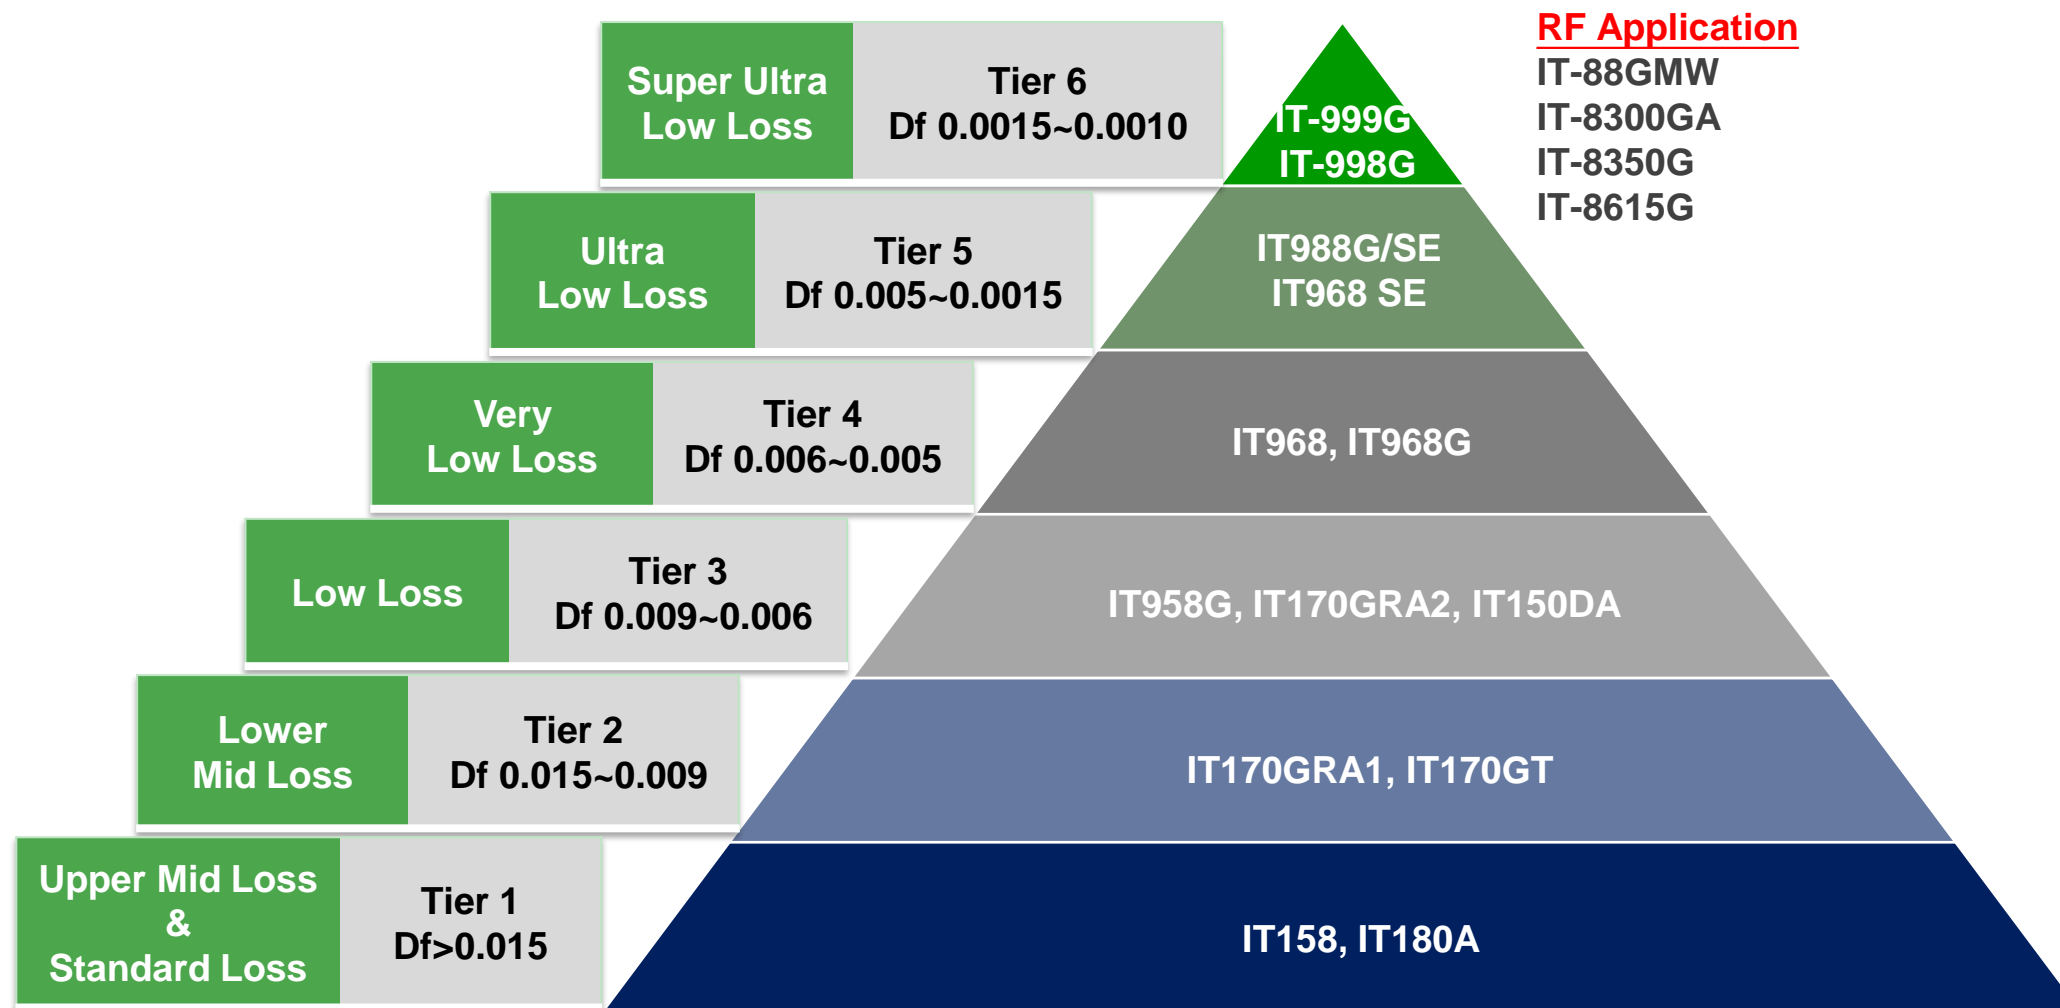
Super Ultra Low Loss

Tier 6
Df 0.0015~0.0010

IT-999G
IT-998G

RF Application
IT-88GMW
IT-8300GA
IT-8350G
IT-8615G

Ultra Low Loss

Tier 5
Df 0.005~0.0015

IT988G/SE
IT968 SE

Very Low Loss

Tier 4
Df 0.006~0.005

IT968, IT968G

Low Loss

Tier 3
Df 0.009~0.006

IT958G, IT170GRA2, IT150DA

Lower Mid Loss

Tier 2
Df 0.015~0.009

IT170GRA1, IT170GT

Upper Mid Loss & Standard Loss

Tier 1
Df>0.015

IT158, IT180A